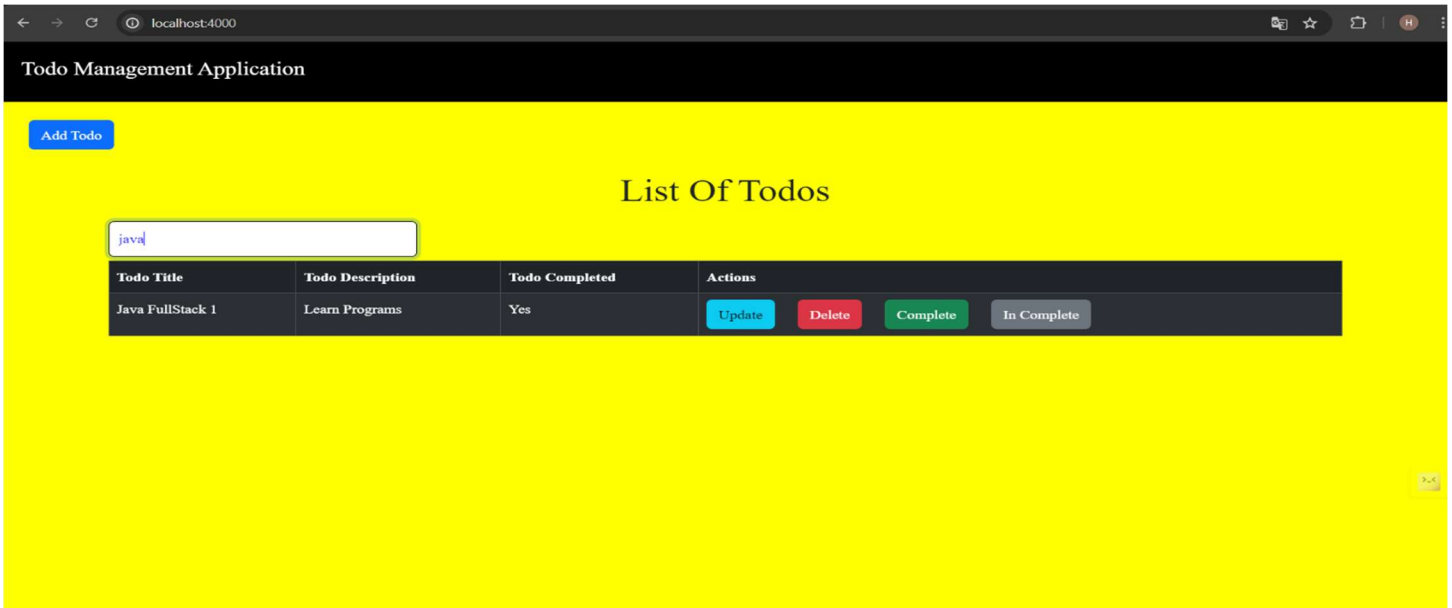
localhost:4000

H

Todo Management Application

Add Todo

List Of Todos

java

| Todo Title | Todo Description | Todo Completed | Actions |
|---|---|---|---|
| Java FullStack 1 | Learn Programs | Yes | Update Delete Complete In Complete |